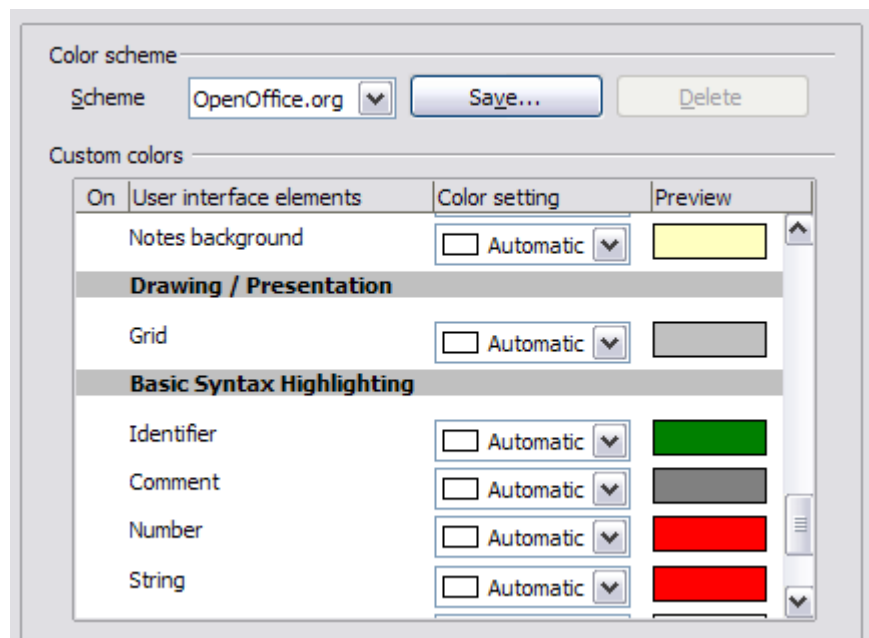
Color scheme

Scheme | OpenOffice.org | Save... | Delete

Custom colors

| On | User interface elements | Color setting | Preview |
|---|---|---|---|
| | Notes background | Automatic | |
| | **Drawing / Presentation** | | |
| | Grid | Automatic | |
| | **Basic Syntax Highlighting** | | |
| | Identifier | Automatic | |
| | Comment | Automatic | |
| | Number | Automatic | |
| | String | Automatic | |